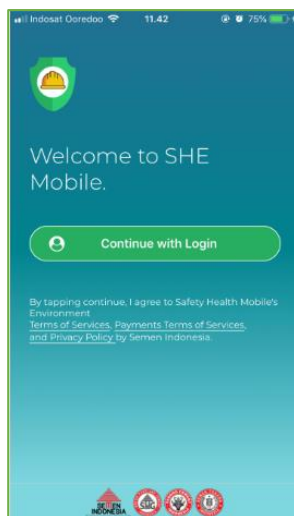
Indosat Ooredoo 11.42 75%

Welcome to SHE Mobile.

Continue with Login

By tapping continue, I agree to Safety Health Mobile's Environment Terms of Services, Payments Terms of Services, and Privacy Policy by Semen Indonesia.

SEMEN INDONESIA